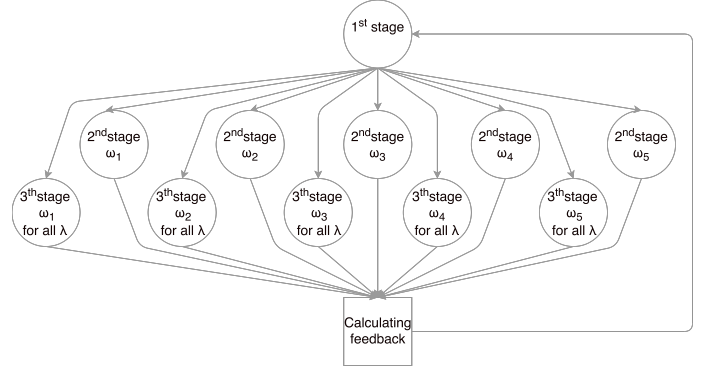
$1^{st}$ stage

$2^{nd}$stage $\omega_1$

$2^{nd}$stage $\omega_2$

$2^{nd}$stage $\omega_3$

$2^{nd}$stage $\omega_4$

$2^{nd}$stage $\omega_5$

$3^{th}$stage $\omega_1$ for all $\lambda$

$3^{th}$stage $\omega_2$ for all $\lambda$

$3^{th}$stage $\omega_3$ for all $\lambda$

$3^{th}$stage $\omega_4$ for all $\lambda$

$3^{th}$stage $\omega_5$ for all $\lambda$

Calculating feedback